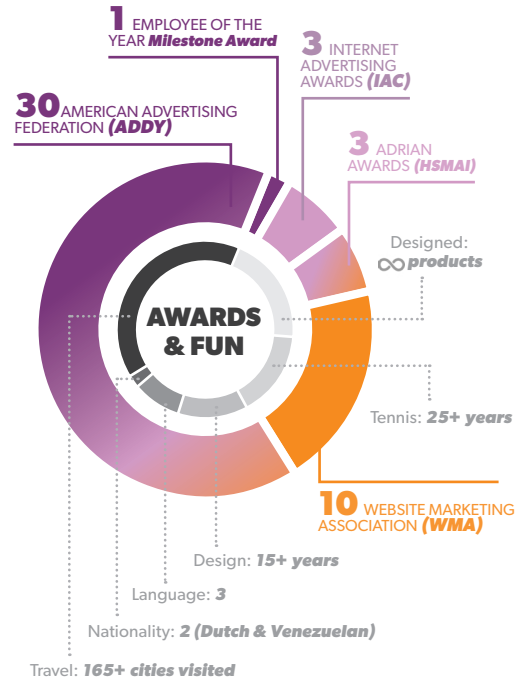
1 EMPLOYEE OF THE YEAR Milestone Award

3 INTERNET ADVERTISING AWARDS (IAC)

30 AMERICAN ADVERTISING FEDERATION (ADDY)

3 ADRIAN AWARDS (HSMAI)

Designed: ∞ products

AWARDS & FUN

Tennis: 25+ years

10 WEBSITE MARKETING ASSOCIATION (WMA)

Design: 15+ years

Language: 3

Nationality: 2 (Dutch & Venezuelan)

Travel: 165+ cities visited